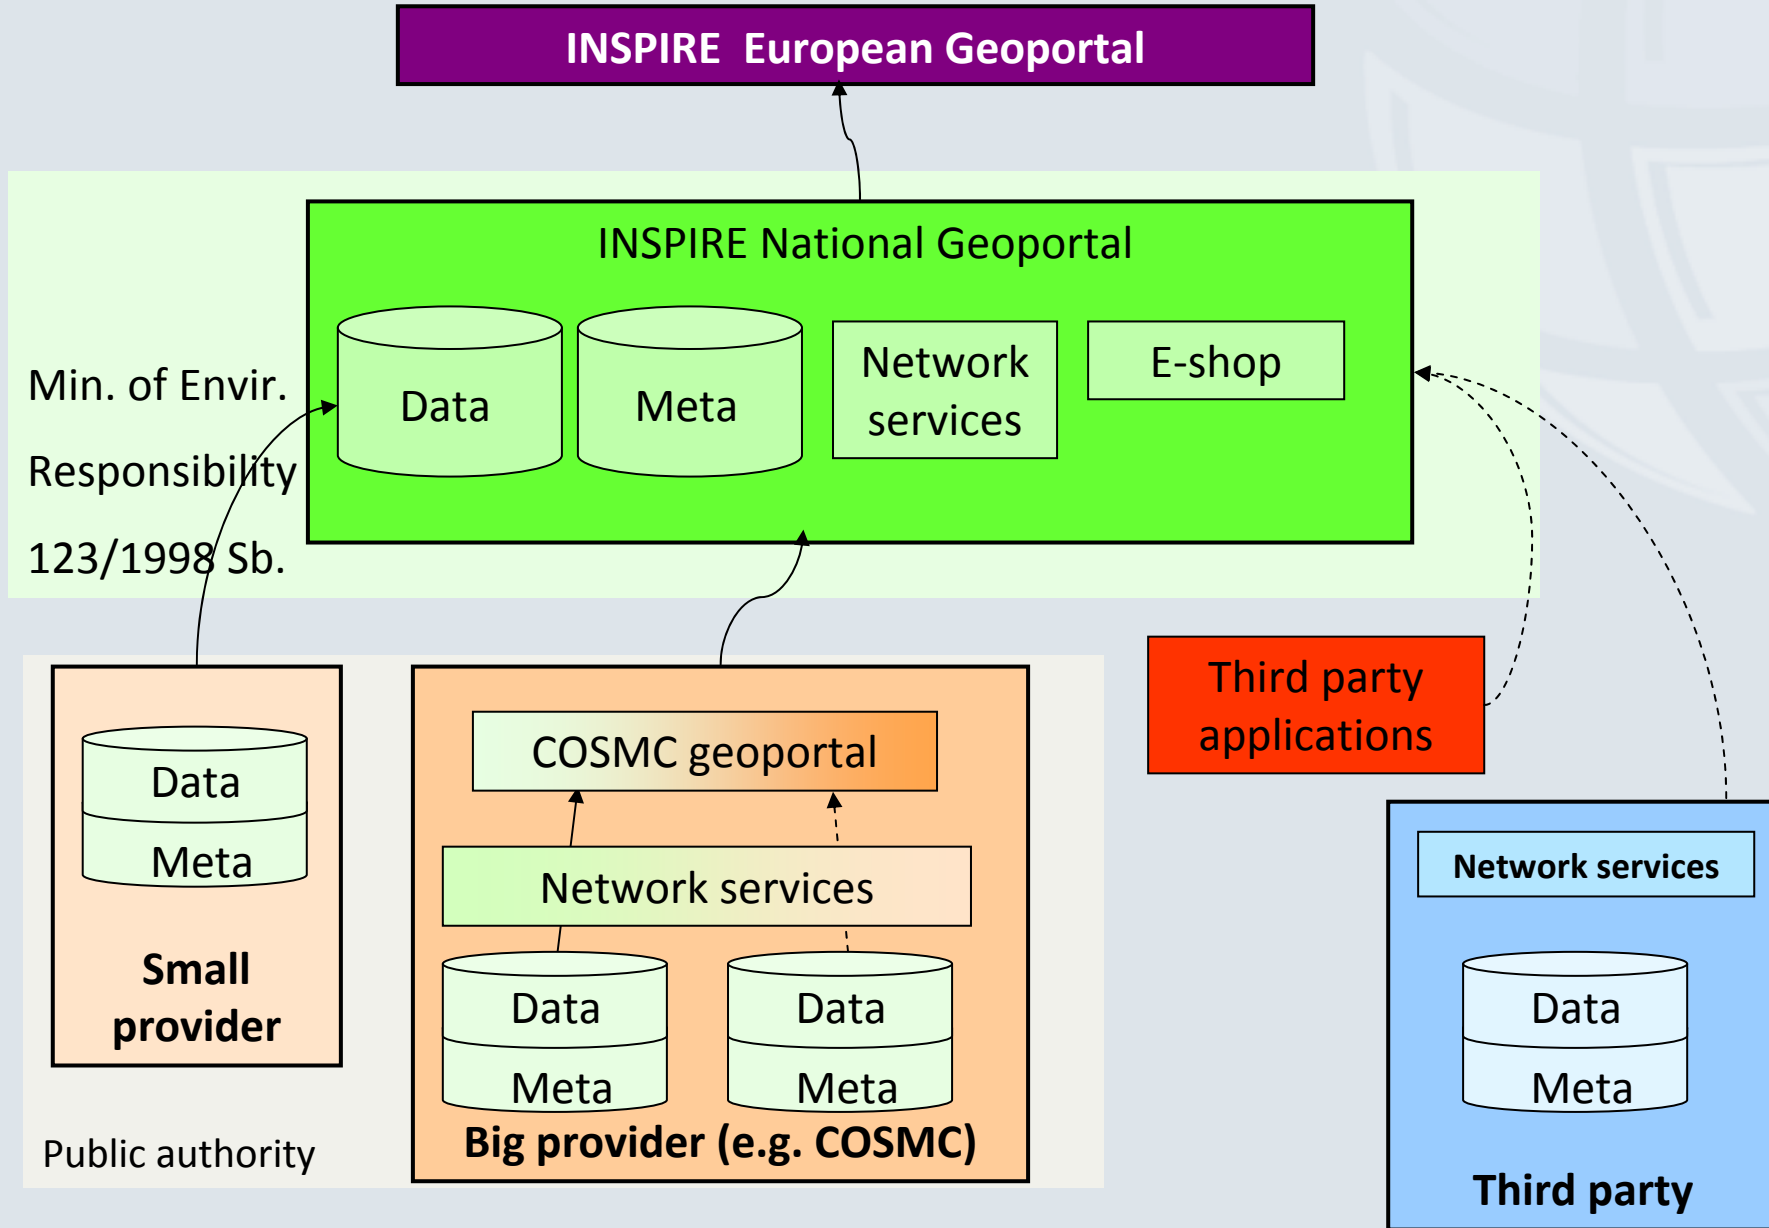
INSPIRE European Geoportal

INSPIRE National Geoportal

Data

Meta

Network services

E-shop

Min. of Envir.

Responsibility

123/1998 Sb.

Third party applications

Data

Meta

Small provider

COSMC geoportal

Network services

Data

Meta

Data

Meta

Big provider (e.g. COSMC)

Public authority

Network services

Data

Meta

Third party